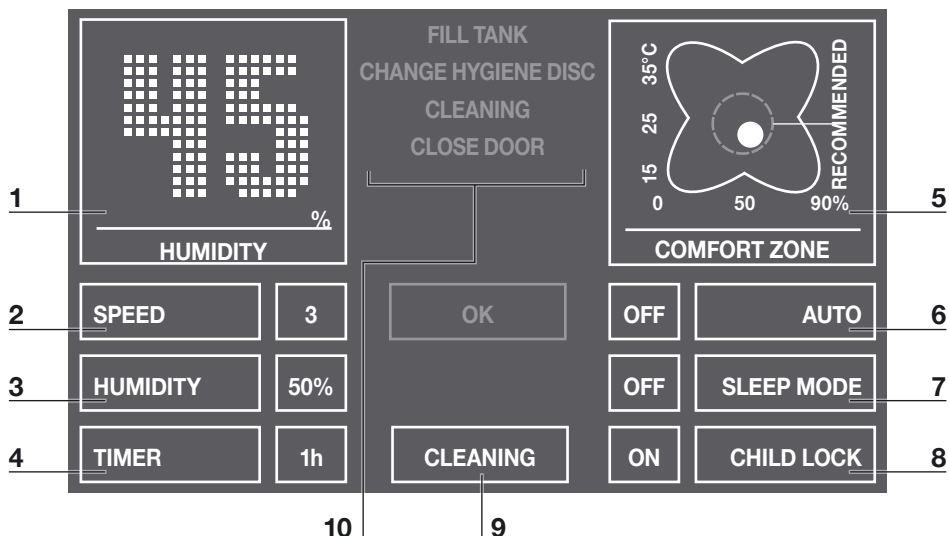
45 %
HUMIDITY

FILL TANK
CHANGE HYGIENE DISC
CLEANING
CLOSE DOOR

35°C
25
15
0
50
90%
RECOMMENDED
COMFORT ZONE

1
2
3
4
5
6
7
8

SPEED
3
HUMIDITY
50%
TIMER
1h

OK
CLEANING

OFF
AUTO
OFF
SLEEP MODE
ON
CHILD LOCK

10
9